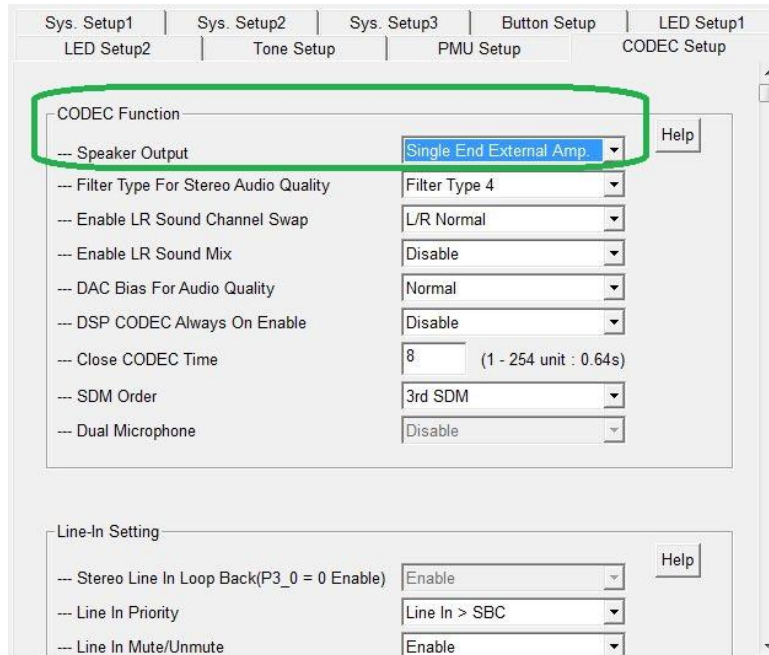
Sys. Setup1 | Sys. Setup2 | Sys. Setup3 | Button Setup | LED Setup1
LED Setup2 | Tone Setup | PMU Setup | CODEC Setup

CODEC Function

Help

--- Speaker Output | Single End External Amp.
--- Filter Type For Stereo Audio Quality | Filter Type 4
--- Enable LR Sound Channel Swap | L/R Normal
--- Enable LR Sound Mix | Disable
--- DAC Bias For Audio Quality | Normal
--- DSP CODEC Always On Enable | Disable
--- Close CODEC Time | 8 (1 - 254 unit : 0.64s)
--- SDM Order | 3rd SDM
--- Dual Microphone | Disable

Line-In Setting

Help

--- Stereo Line In Loop Back(P3_0 = 0 Enable) | Enable
--- Line In Priority | Line In > SBC
--- Line In Mute/Unmute | Enable